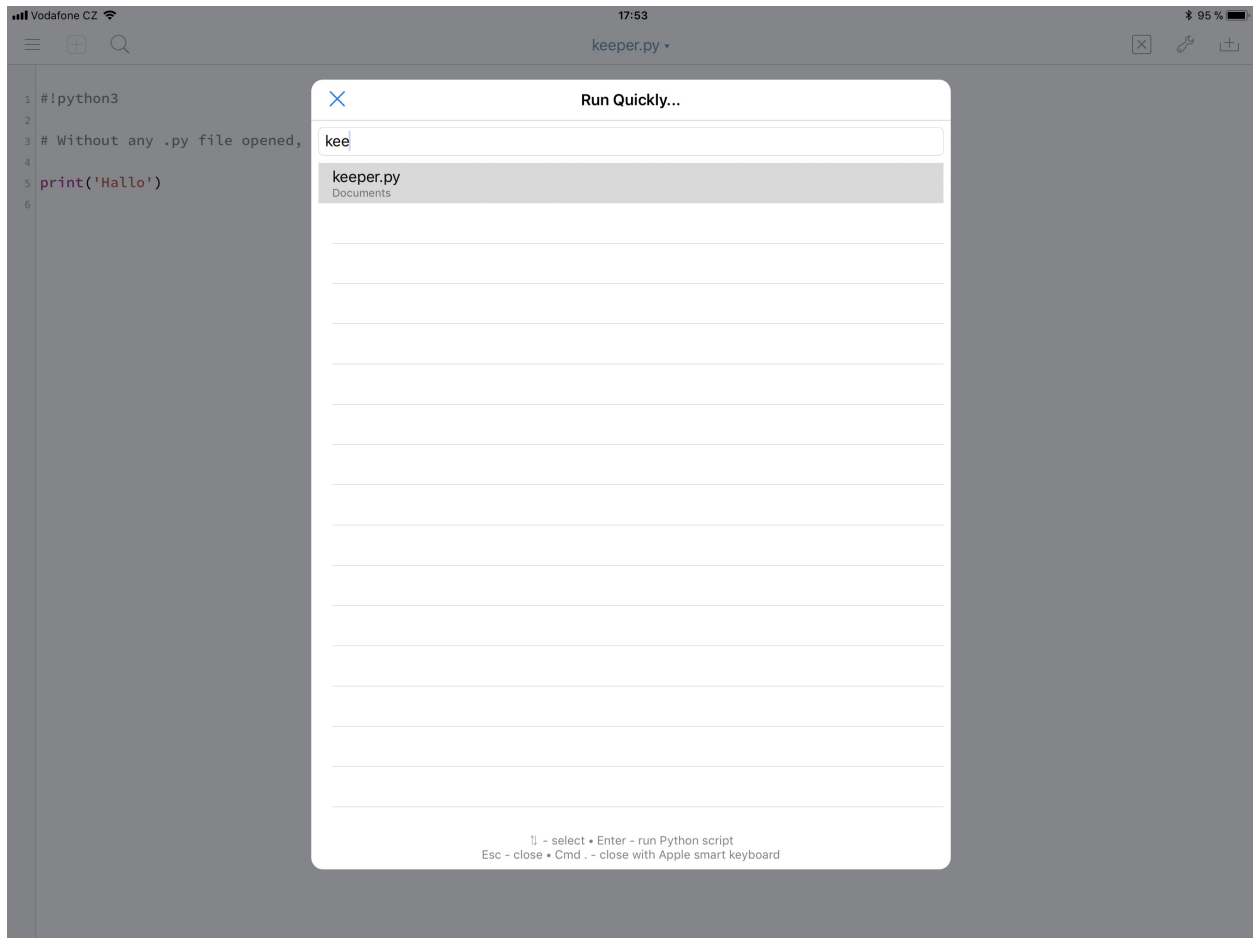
Vodafone CZ
17:53
95 %

keeper.py

1 #!python3
2
3 # Without any .py file opened,
4
5 print('Hallo')
6

Run Quickly...

kee

keeper.py
Documents

⇅ - select • Enter - run Python script
Esc - close • Cmd . - close with Apple smart keyboard